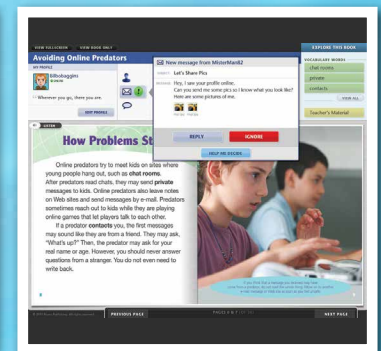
VIEW FULL SCREEN VIEW BOOK ONLY

EXPLORE THIS BOOK

Avoiding Online Predators

MY PROFILE

Billbobaggins

Wherever you go, there you are.

EDIT PROFILE

New message from MisterMan82

SUBJECT: Let's Share Pics

MESSAGE: Hey, I saw your profile online. Can you send me some pics so I know what you look like? Here are some pictures of me.

REPLY

IGNORE

HELP ME DECIDE

VOCABULARY WORDS

chat rooms

private

contacts

VIEW ALL

Teacher's Material

LISTEN

How Problems St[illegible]

Online predators try to meet kids on sites where young people hang out, such as **chat rooms**. After predators read chats, they may send **private** messages to kids. Online predators also leave notes on Web sites and send messages by e-mail. Predators sometimes reach out to kids while they are playing online games that let players talk to each other.

If a predator **contacts** you, the first messages may sound like they are from a friend. They may ask, "What's up?" Then, the predator may ask for your real name or age. However, you should never answer questions from a stranger. You do not even need to write back.

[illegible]

PREVIOUS PAGE

PAGES 6 & 7 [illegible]

NEXT PAGE